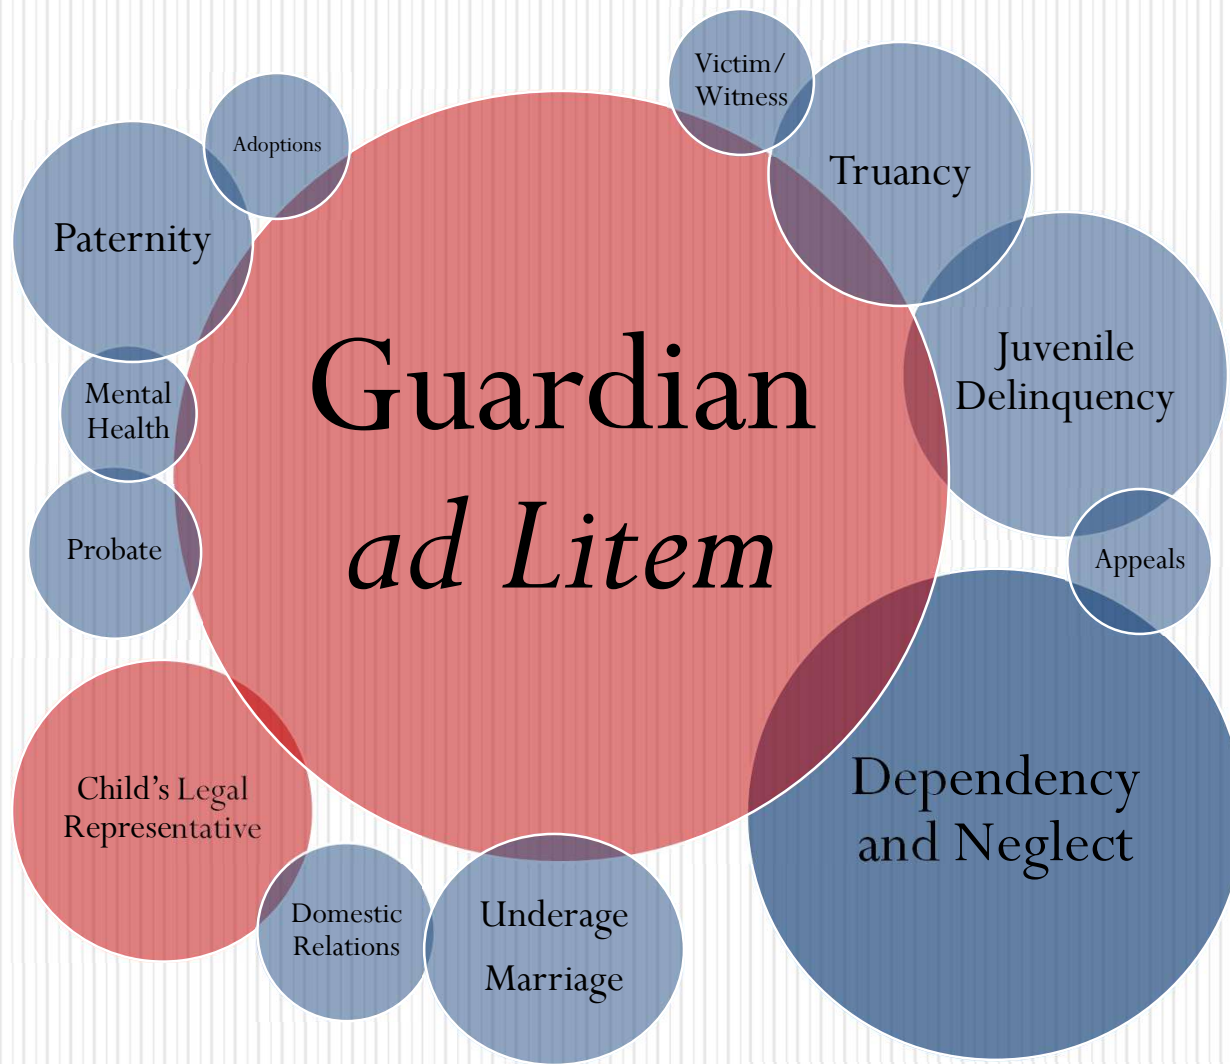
Guardian
ad Litem

Victim/
Witness

Truancy

Adoptions

Paternity

Mental
Health

Probate

Juvenile
Delinquency

Appeals

Dependency
and Neglect

Child's Legal
Representative

Domestic
Relations

Underage
Marriage